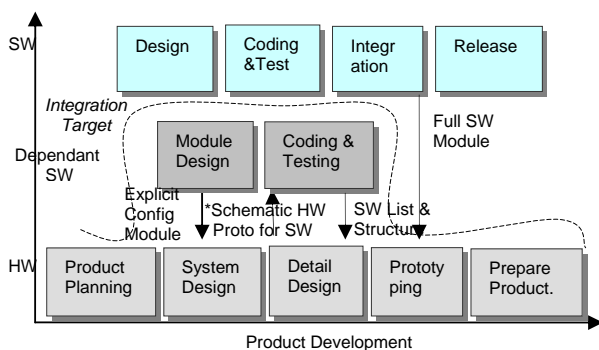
SW

Design

Coding &Test

Integr ation

Release

Integration Target

Full SW Module

Dependant SW

Module Design

Coding & Testing

Explicit Config Module

*Schematic HW Proto for SW

SW List & Structure

HW

Product Planning

System Design

Detail Design

Prototy ping

Prepare Product.

Product Development